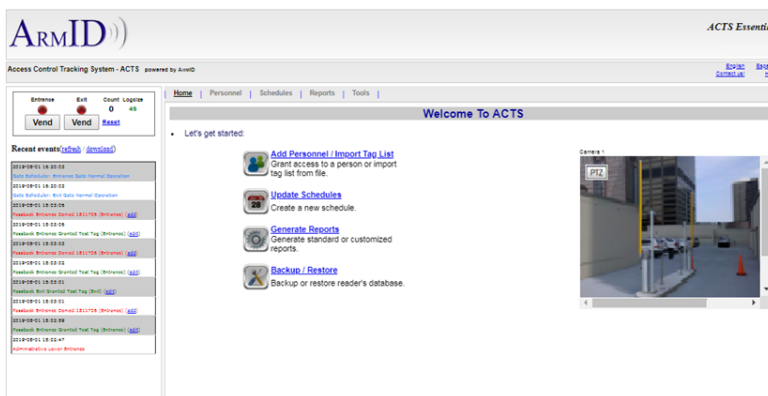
ArmID

ACTS Essenti

Access Control Tracking System - ACTS powered by ArmID

English
Contact us!

| Entrance | Exit | Count | Logsize |
|---|---|---|---|
| | | 0 | 45 |

Vend Vend Reset

Recent events(refresh / download)

2019-05-01 15:20:03
Gate Scheduler: Entrance Gate Normal Operation
2019-05-01 15:20:03
Gate Scheduler: Exit Gate Normal Operation
2019-05-01 15:03:05
Passback Entrance Denied 1811705 (Entrance)
2019-05-01 15:03:05
Passback Entrance Granted Test Tag (Entrance) (edit)
2019-05-01 15:03:03
Passback Entrance Denied 1811705 (Entrance) (edit)
2019-05-01 15:03:02
Passback Entrance Granted Test Tag (Entrance) (edit)
2019-05-01 15:03:01
Passback Exit Granted Test Tag (Exit) (edit)
2019-05-01 15:03:01
Passback Entrance Denied 1811705 (Entrance) (edit)
2019-05-01 15:02:59
Passback Entrance Granted Test Tag (Entrance) (edit)
2019-05-01 15:02:47
Administrative Layout Entrance

Home | Personnel | Schedules | Reports | Tools

Welcome To ACTS

• Let's get started:

Add Personnel / Import Tag List
Grant access to a person or import tag list from file.

Update Schedules
Create a new schedule.

Generate Reports
Generate standard or customized reports.

Backup / Restore
Backup or restore reader's database.

Camera 1

PTZ